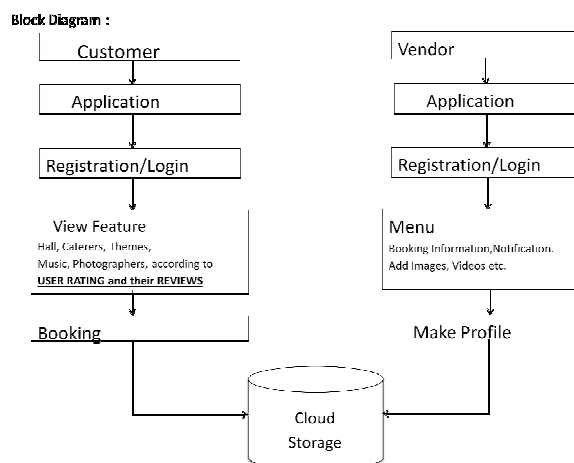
Block Diagram :

Customer

Application

Registration/Login

View Feature
Hall, Caterers, Themes, Music, Photographers, according to USER RATING and their REVIEWS

Booking

Vendor

Application

Registration/Login

Menu
Booking Information,Notification. Add Images, Videos etc.

Make Profile

Cloud Storage